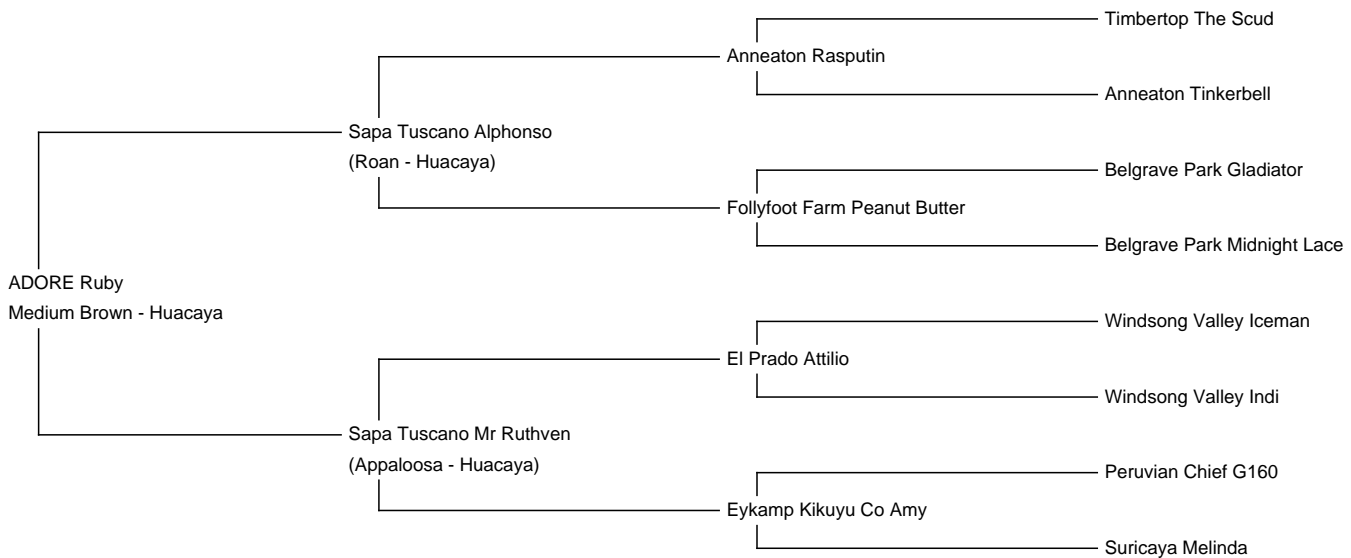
Timbertop The Scud

Anneaton Rasputin

Anneaton Tinkerbell

Sapa Tuscano Alphonso
(Roan - Huacaya)

Belgrave Park Gladiator

Follyfoot Farm Peanut Butter

Belgrave Park Midnight Lace

ADORE Ruby
Medium Brown - Huacaya

Windsong Valley Iceman

El Prado Attilio

Windsong Valley Indi

Sapa Tuscano Mr Ruthven
(Appaloosa - Huacaya)

Peruvian Chief G160

Eykamp Kikuyu Co Amy

Suricaya Melinda